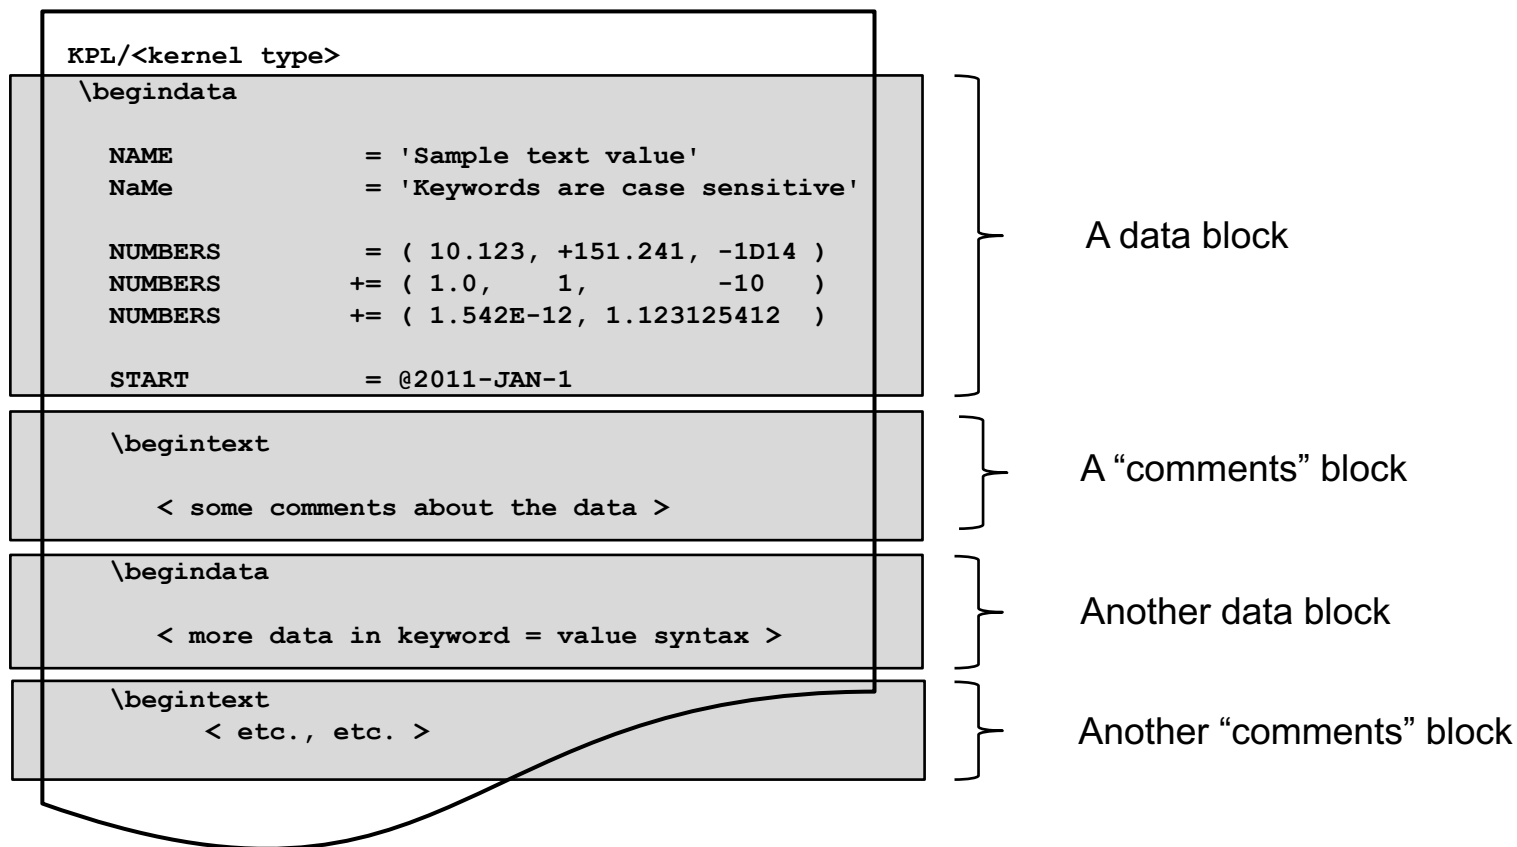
KPL/<kernel type>

\begindata

NAME = 'Sample text value'
NaMe = 'Keywords are case sensitive'

NUMBERS = ( 10.123, +151.241, -1D14 )
NUMBERS += ( 1.0, 1, -10 )
NUMBERS += ( 1.542E-12, 1.123125412 )

START = @2011-JAN-1

A data block

\begintext

< some comments about the data >

A “comments” block

\begindata

< more data in keyword = value syntax >

Another data block

\begintext
< etc., etc. >

Another “comments” block